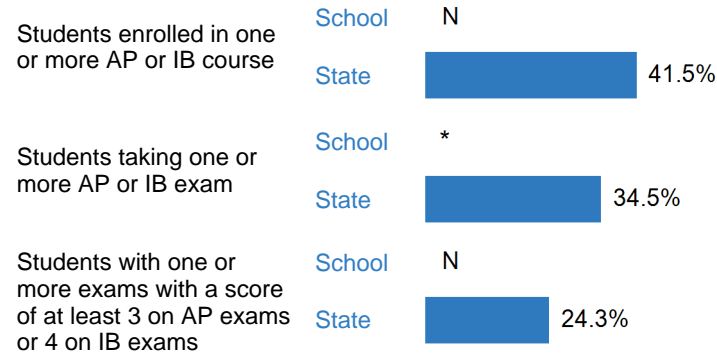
Students enrolled in one or more AP or IB course

School N

State 41.5%

Students taking one or more AP or IB exam

School *

State 34.5%

Students with one or more exams with a score of at least 3 on AP exams or 4 on IB exams

School N

State 24.3%